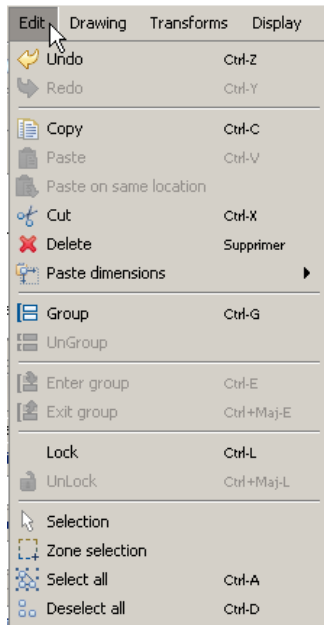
Edit Drawing Transforms Display

Undo Ctrl-Z
Redo Ctrl-Y

Copy Ctrl-C
Paste Ctrl-V
Paste on same location
Cut Ctrl-X
Delete Supprimer
Paste dimensions

Group Ctrl-G
UnGroup

Enter group Ctrl-E
Exit group Ctrl+Maj-E

Lock Ctrl-L
UnLock Ctrl+Maj-L

Selection
Zone selection
Select all Ctrl-A
Deselect all Ctrl-D